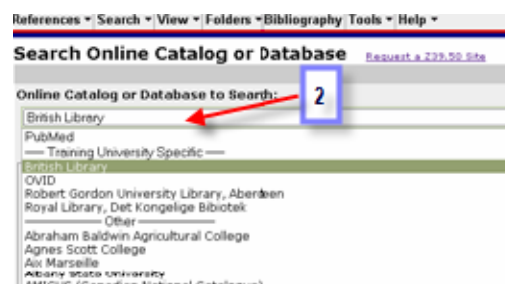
References ▾ Search ▾ View ▾ Folders ▾ Bibliography Tools ▾ Help ▾

Search Online Catalog or Database

Request a Z39.50 Site

Online Catalog or Database to Search:

2

British Library

PubMed
—— Training University Specific ——
British Library
OVID
Robert Gordon University Library, Aberdeen
Royal Library, Det Kongelige Bibiotek
———— Other ————
Abraham Baldwin Agricultural College
Agnes Scott College
Aix Marseille
Albany State University
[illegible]